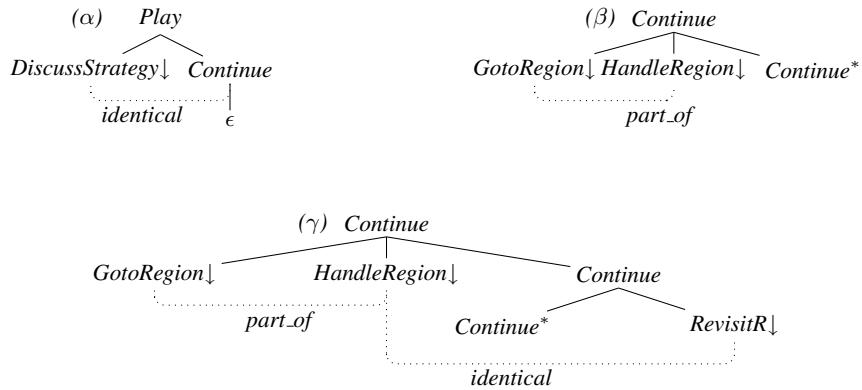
($\alpha$) Play

DiscussStrategy$\downarrow$ Continue

identical $\epsilon$

($\beta$) Continue

GotoRegion$\downarrow$ HandleRegion$\downarrow$ Continue$^*$

part_of

($\gamma$) Continue

GotoRegion$\downarrow$ HandleRegion$\downarrow$ Continue

part_of

Continue$^*$ RevisitR$\downarrow$

identical